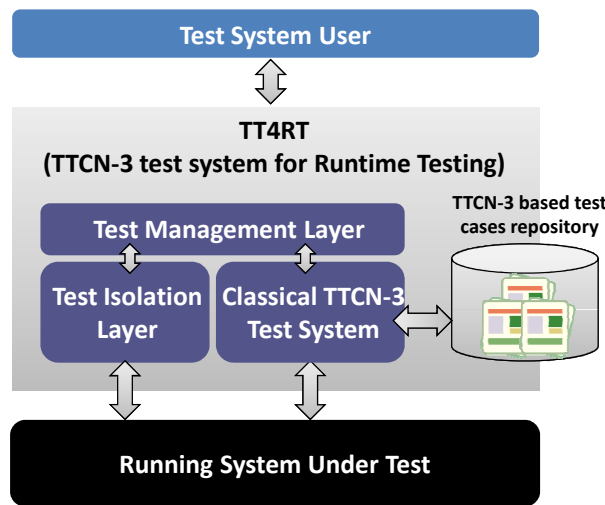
Test System User

TT4RT
(TTCN-3 test system for Runtime Testing)

Test Management Layer

Test Isolation Layer

Classical TTCN-3 Test System

TTCN-3 based test cases repository

Running System Under Test